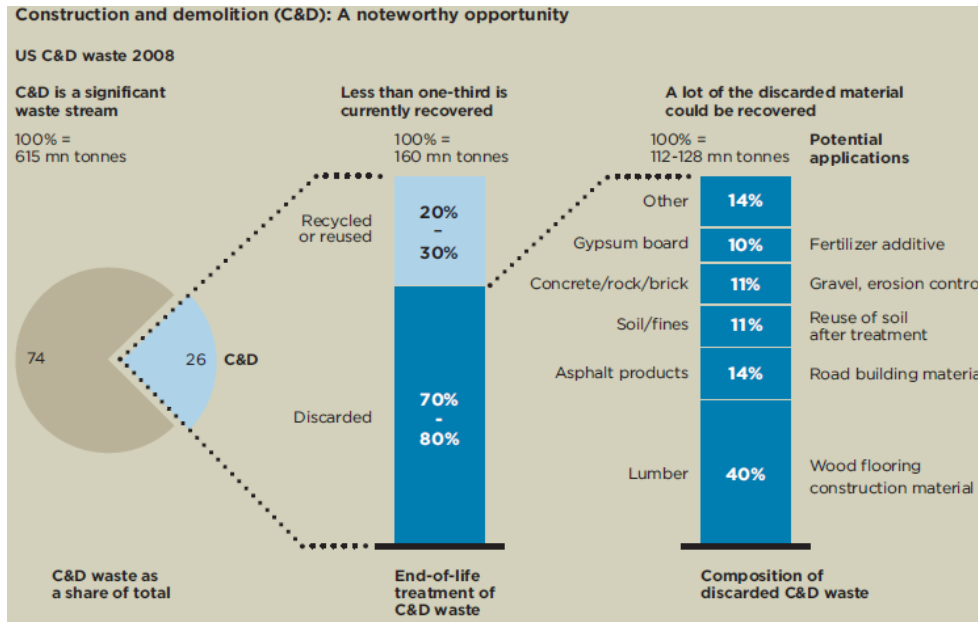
Construction and demolition (C&D): A noteworthy opportunity

US C&D waste 2008

C&D is a significant waste stream

100% = 615 mn tonnes

74

26 C&D

C&D waste as a share of total

Less than one-third is currently recovered

100% = 160 mn tonnes

Recycled or reused

20% - 30%

Discarded

70% - 80%

End-of-life treatment of C&D waste

A lot of the discarded material could be recovered

100% = 112-128 mn tonnes

Potential applications

| | | |
|---|---|---|
| Other | 14% | |
| Gypsum board | 10% | Fertilizer additive |
| Concrete/rock/brick | 11% | Gravel, erosion contro |
| Soil/fines | 11% | Reuse of soil after treatment |
| Asphalt products | 14% | Road building materia |
| Lumber | 40% | Wood flooring construction material |

Composition of discarded C&D waste